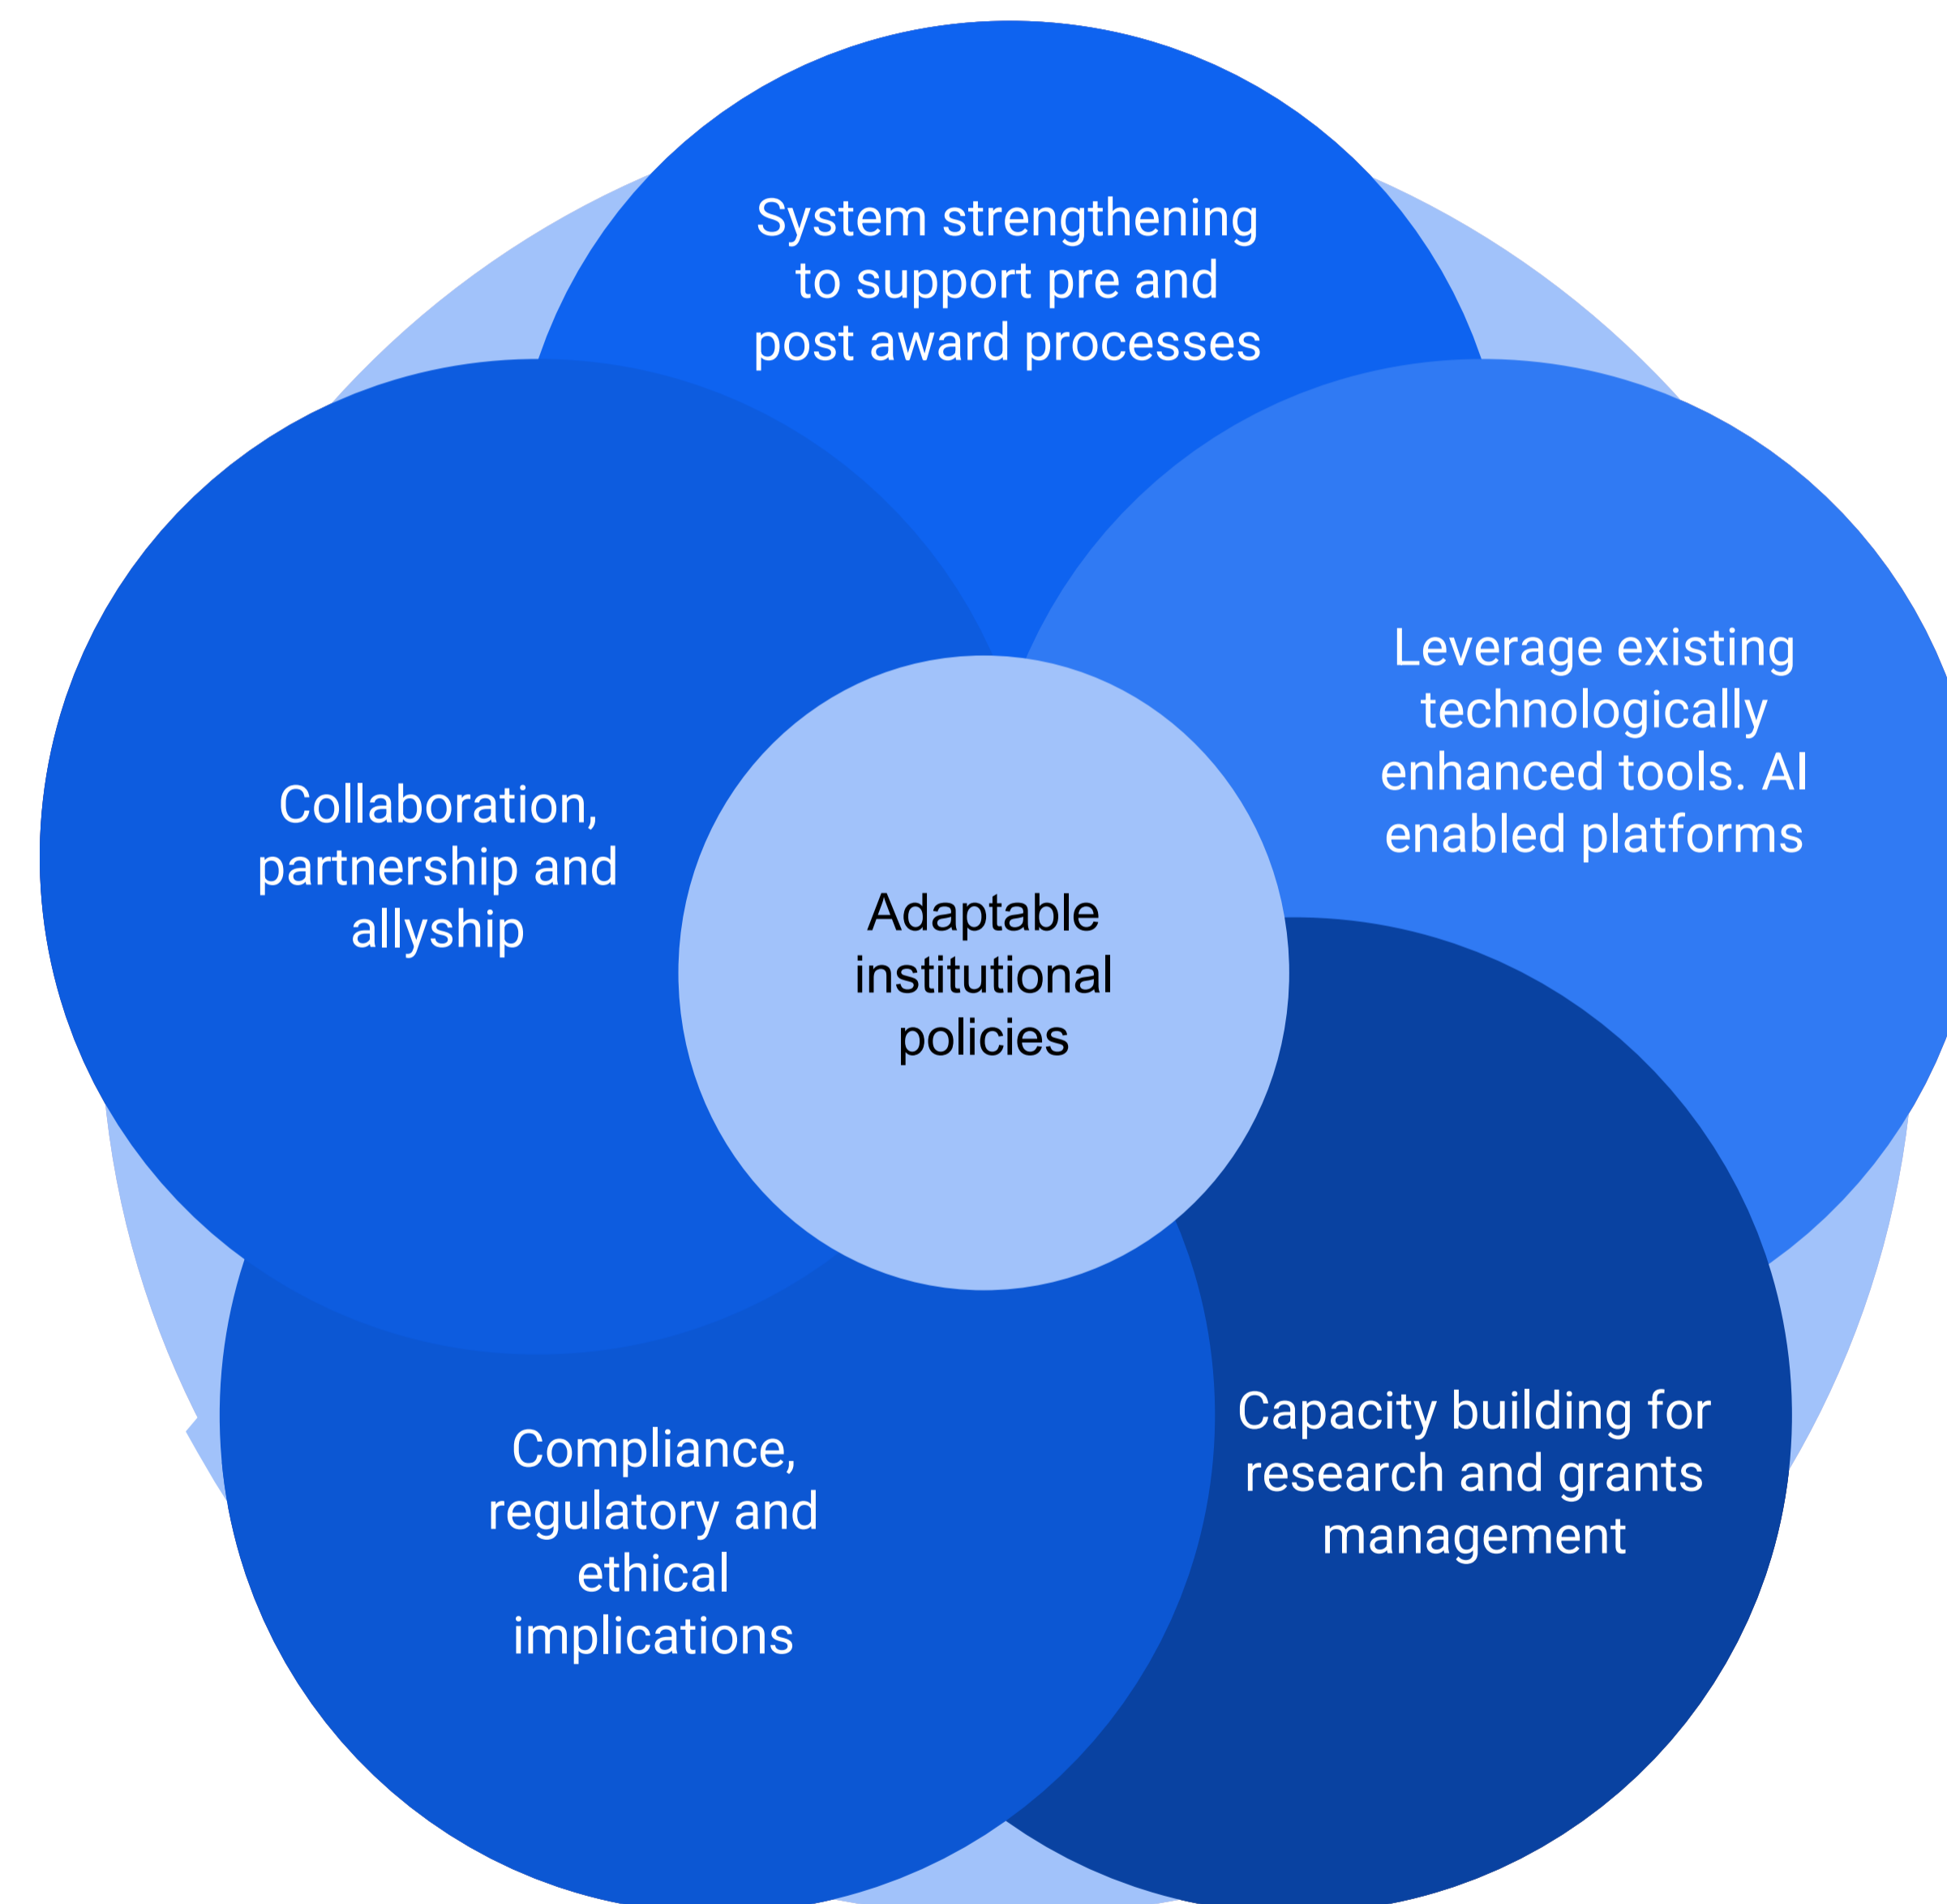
System strengthening to support pre and post award processes

Collaboration, partnership and allyship

Adaptable institutional policies

Leverage existing technologically enhanced tools. AI enabled platforms

Compliance, regulatory and ethical implications

Capacity building for research and grants management